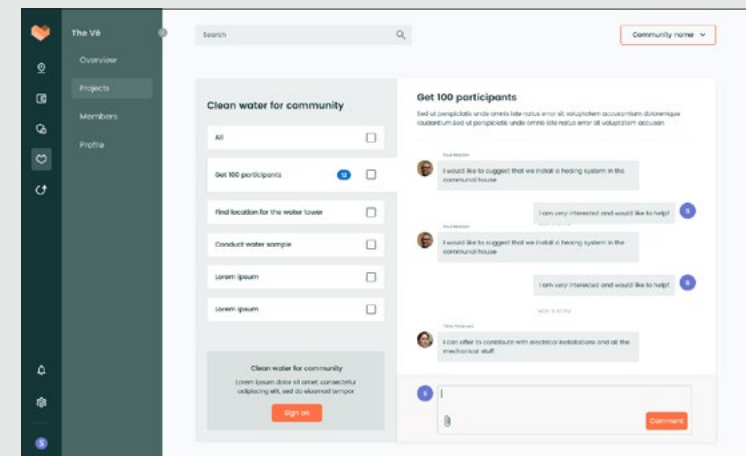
The Vé

Overview

Projects

Members

Profile

Search

Community name

Clean water for community

All

Get 100 participants

12

Find location for the water tower

Conduct water sample

Lorem ipsum

Lorem ipsum

Clean water for community

Lorem ipsum dolor sit amet, consectetur adipiscing elit, sed do eiusmod tempor

Sign on

Get 100 participants

Sed ut perspiciatis unde omnis iste natus error sit voluptatem accusantium doloremque laudantium sed ut perspiciatis unde omnis iste natus error sit voluptatem accusan

Paul Marten

I would like to suggest that we install a heating system in the communal house

I am very interested and would like to help!

S

Paul Marten

I would like to suggest that we install a heating system in the communal house

I am very interested and would like to help!

S

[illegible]

Tate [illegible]

I can offer to contribute with electrical installations and all the mechanical stuff

S

Comment